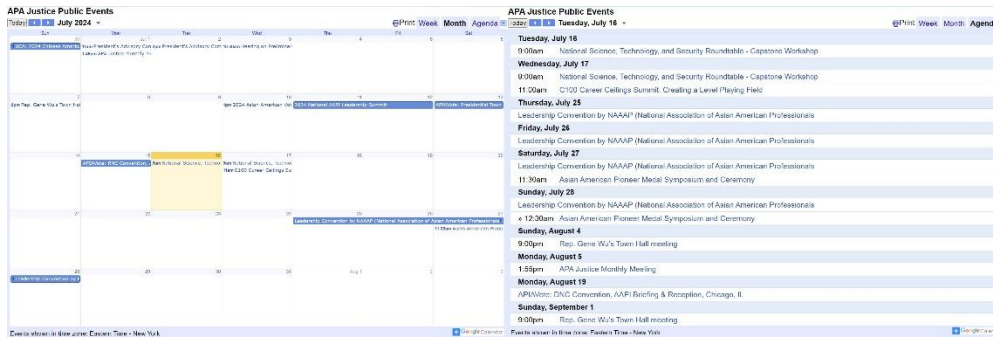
APA Justice Public Events

Today July 2024

Print Week Month Agenda

Sun | Mon | Tue | Wed | Thu | Fri | Sat

30 | 1 | 2 | 3 | 4 | 5 | 6

2024 Chinese Ameri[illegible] | Asia President's Advisory Com | President's Advisory Com | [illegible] | | |

7 | 8 | 9 | 10 | 11 | 12 | 13

6pm Rep. Gene Wu's Town Hall | | | 2024 Asian American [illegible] | 2024 National AAPI Leadership Summit | | APIAVote: Presidential Town

14 | 15 | 16 | 17 | 18 | 19 | 20

APIAVote: RNC Convention | | 9am National Science, Technolo | 9am National Science, Technol 11am C100 Career Ceilings Su | | |

21 | 22 | 23 | 24 | 25 | 26 | 27

Leadership Convention by NAAAP (National Association of Asian American Professionals

11:30am Asian American Pione

28 | 29 | 30 | 31 | Aug 1 | 2 | 3

Leadership Convention by

Events shown in time zone: Eastern Time - New York

Google Calendar

APA Justice Public Events

Today Tuesday, July 16

Print Week Month Agenda

Tuesday, July 16
9:00am National Science, Technology, and Security Roundtable - Capstone Workshop
Wednesday, July 17
9:00am National Science, Technology, and Security Roundtable - Capstone Workshop
11:00am C100 Career Ceilings Summit: Creating a Level Playing Field
Thursday, July 25
Leadership Convention by NAAAP (National Association of Asian American Professionals
Friday, July 26
Leadership Convention by NAAAP (National Association of Asian American Professionals
Saturday, July 27
Leadership Convention by NAAAP (National Association of Asian American Professionals
11:30am Asian American Pioneer Medal Symposium and Ceremony
Sunday, July 28
Leadership Convention by NAAAP (National Association of Asian American Professionals
« 12:30am Asian American Pioneer Medal Symposium and Ceremony
Sunday, August 4
9:00pm Rep. Gene Wu's Town Hall meeting
Monday, August 5
1:55pm APA Justice Monthly Meeting
Monday, August 19
APIAVote: DNC Convention, AAPI Briefing & Reception, Chicago, IL
Sunday, September 1
9:00pm Rep. Gene Wu's Town Hall meeting

Events shown in time zone: Eastern Time - New York

Google Calendar